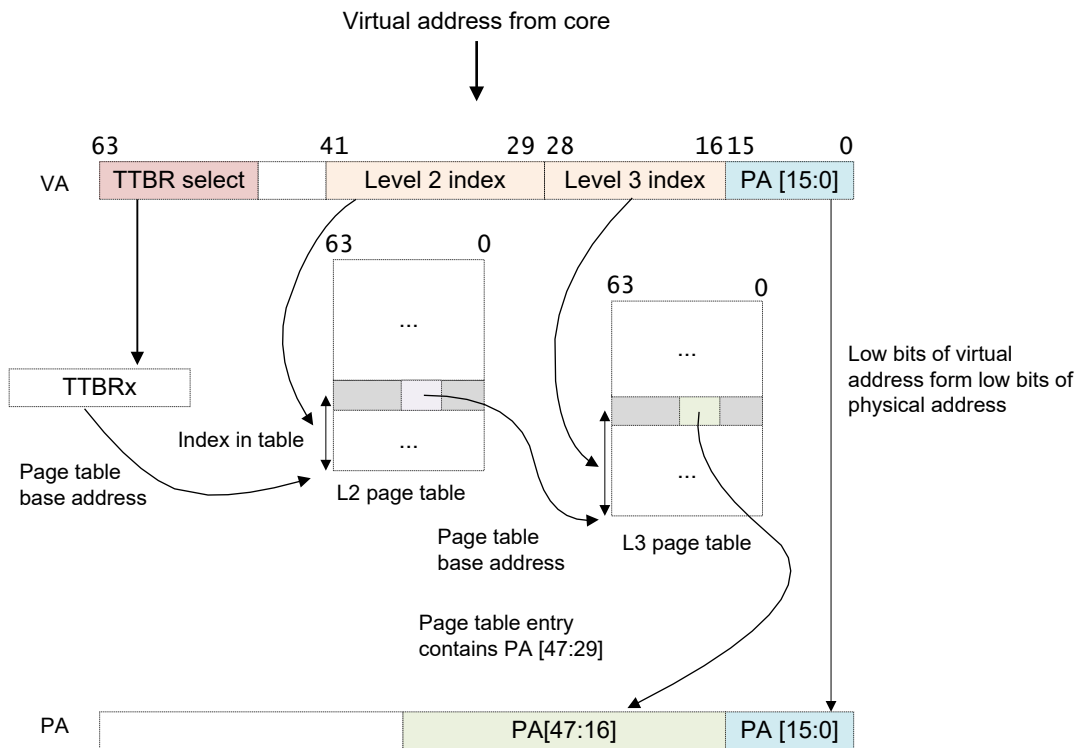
Virtual address from core

63 41 29 28 16 15 0

VA TTBR select Level 2 index Level 3 index PA [15:0]

63 0

...

63 0

...

TTBRx

Low bits of virtual address form low bits of physical address

Index in table

...

...

Page table base address

L2 page table

Page table base address

L3 page table

Page table entry contains PA [47:29]

PA PA[47:16] PA [15:0]